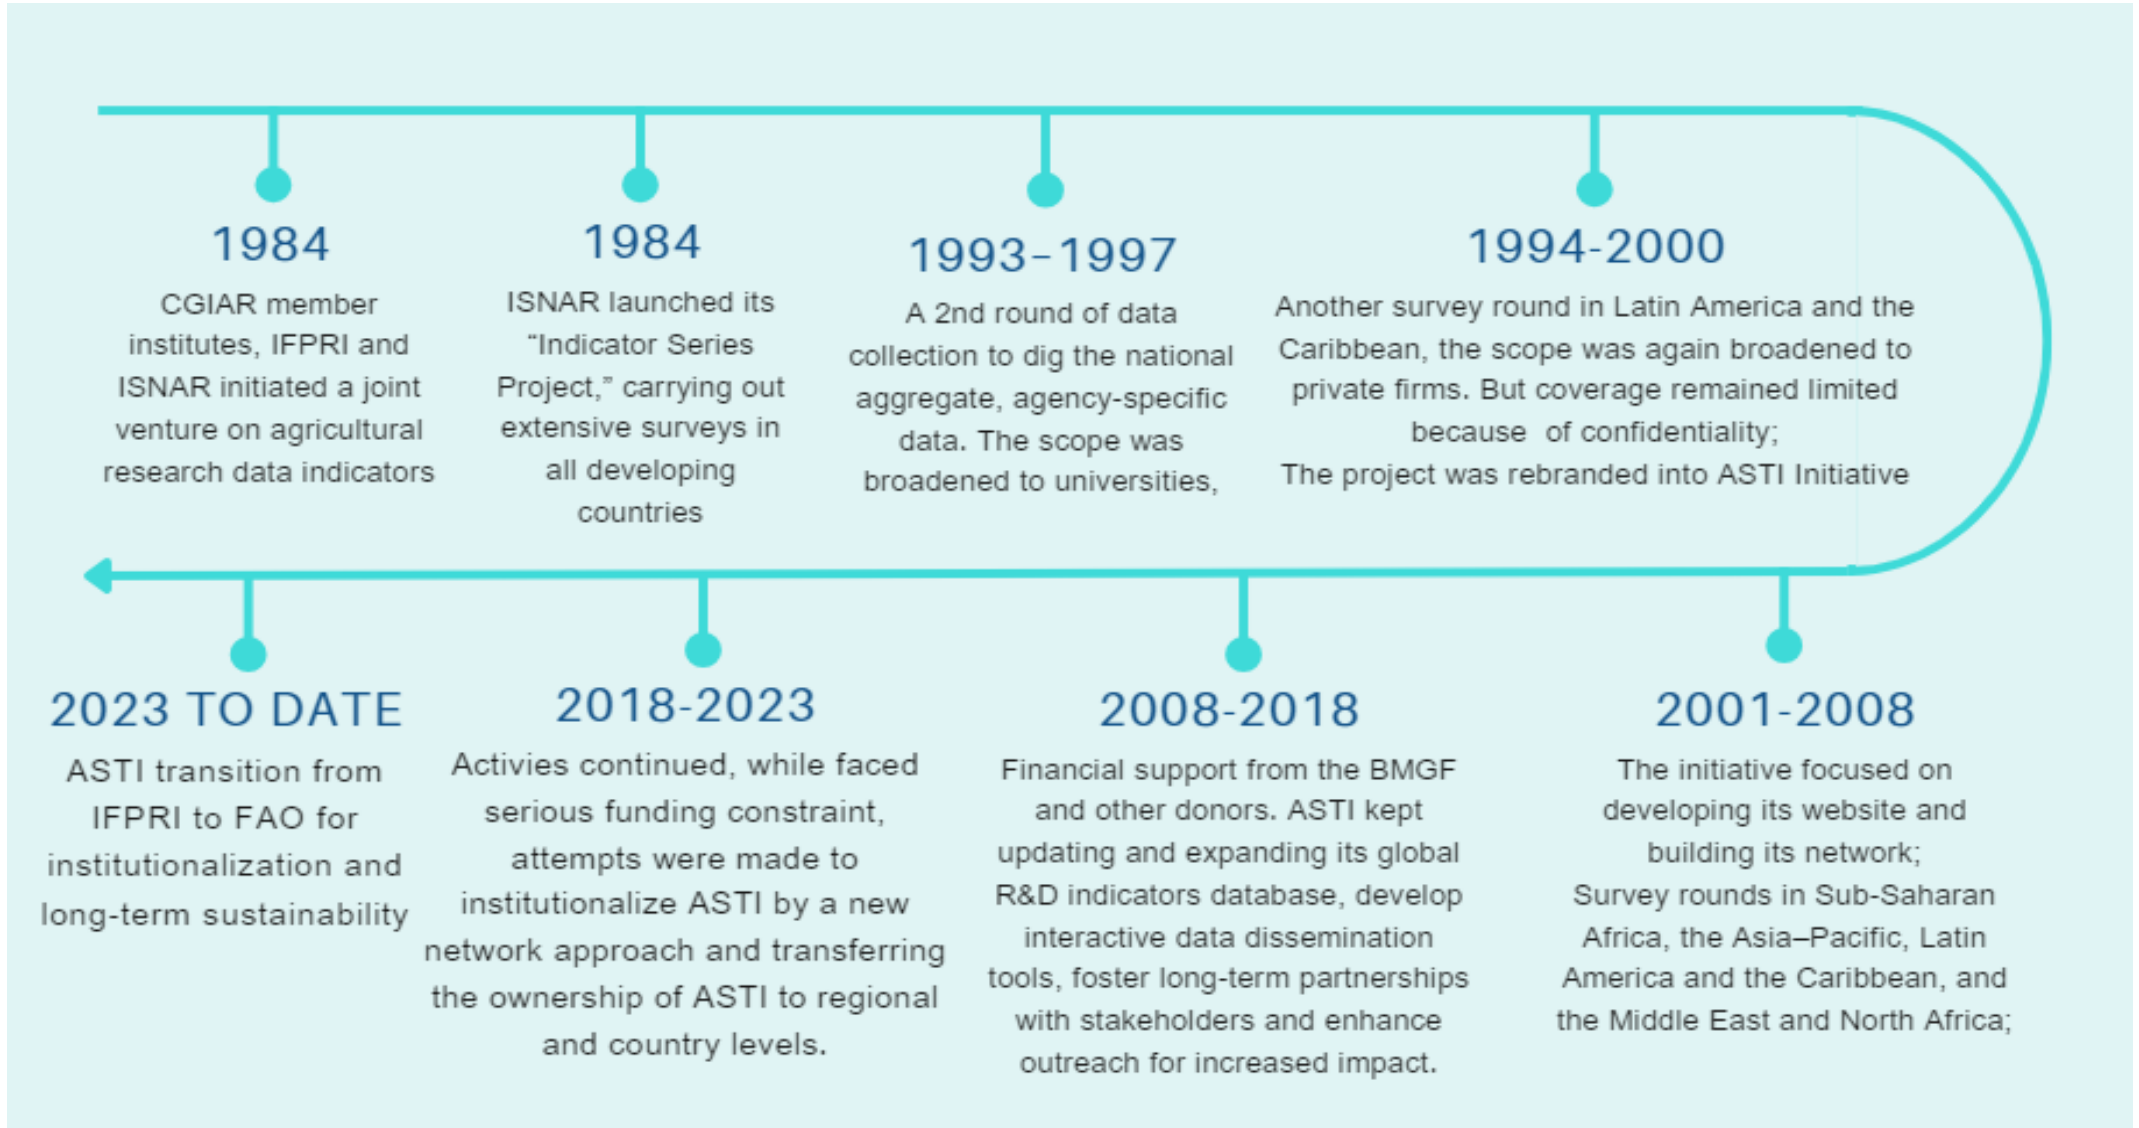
1984

CGIAR member institutes, IFPRI and ISNAR initiated a joint venture on agricultural research data indicators

1984

ISNAR launched its "Indicator Series Project," carrying out extensive surveys in all developing countries

1993-1997

A 2nd round of data collection to dig the national aggregate, agency-specific data. The scope was broadened to universities,

1994-2000

Another survey round in Latin America and the Caribbean, the scope was again broadened to private firms. But coverage remained limited because of confidentiality;
The project was rebranded into ASTI Initiative

2023 TO DATE

ASTI transition from IFPRI to FAO for institutionalization and long-term sustainability

2018-2023

Activies continued, while faced serious funding constraint, attempts were made to institutionalize ASTI by a new network approach and transferring the ownership of ASTI to regional and country levels.

2008-2018

Financial support from the BMGF and other donors. ASTI kept updating and expanding its global R&D indicators database, develop interactive data dissemination tools, foster long-term partnerships with stakeholders and enhance outreach for increased impact.

2001-2008

The initiative focused on developing its website and building its network;
Survey rounds in Sub-Saharan Africa, the Asia–Pacific, Latin America and the Caribbean, and the Middle East and North Africa;